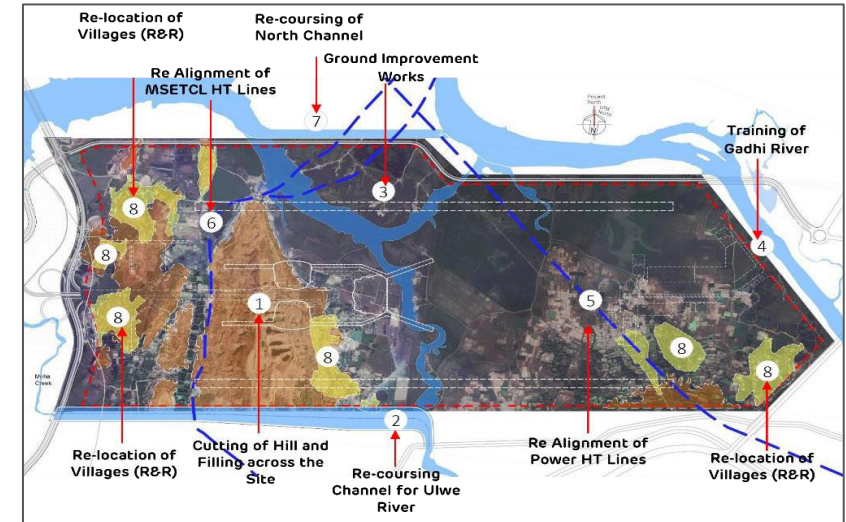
Re-location of Villages (R&R)

Re-coursing of North Channel

Ground Improvement Works

Re Alignment of MSETCL HT Lines

7

Training of Gadhi River

8

3

6

4

8

1

5

8

8

8

8

Re-location of Villages (R&R)

Cutting of Hill and Filling across the Site

2

Re-coursing Channel for Ulwe River

Re Alignment of Power HT Lines

Re-location of Villages (R&R)